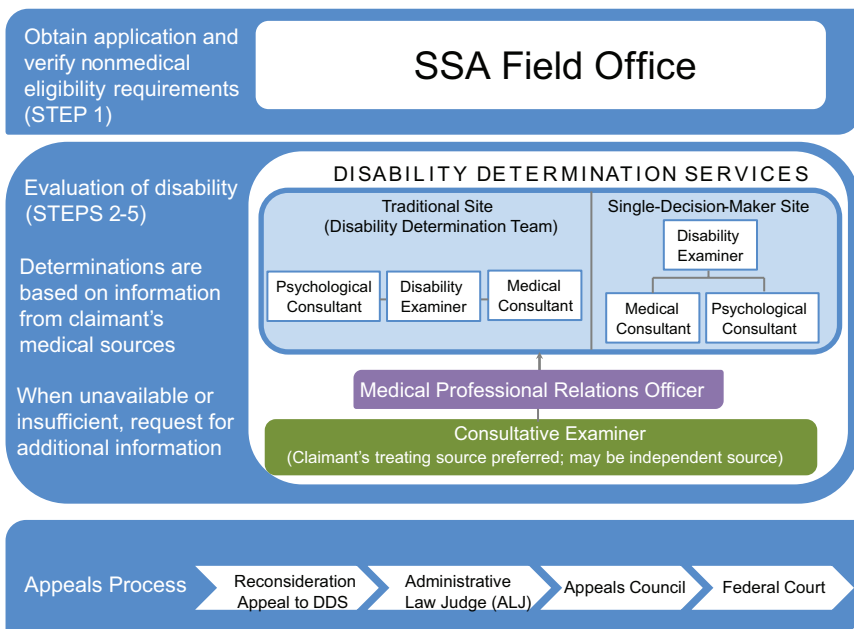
Obtain application and verify nonmedical eligibility requirements (STEP 1)

SSA Field Office

Evaluation of disability (STEPS 2-5)

Determinations are based on information from claimant's medical sources

When unavailable or insufficient, request for additional information

DISABILITY DETERMINATION SERVICES

Traditional Site (Disability Determination Team)

Psychological Consultant

Disability Examiner

Medical Consultant

Single-Decision-Maker Site

Disability Examiner

Medical Consultant

Psychological Consultant

Medical Professional Relations Officer

Consultative Examiner
(Claimant's treating source preferred; may be independent source)

Appeals Process

Reconsideration Appeal to DDS

Administrative Law Judge (ALJ)

Appeals Council

Federal Court